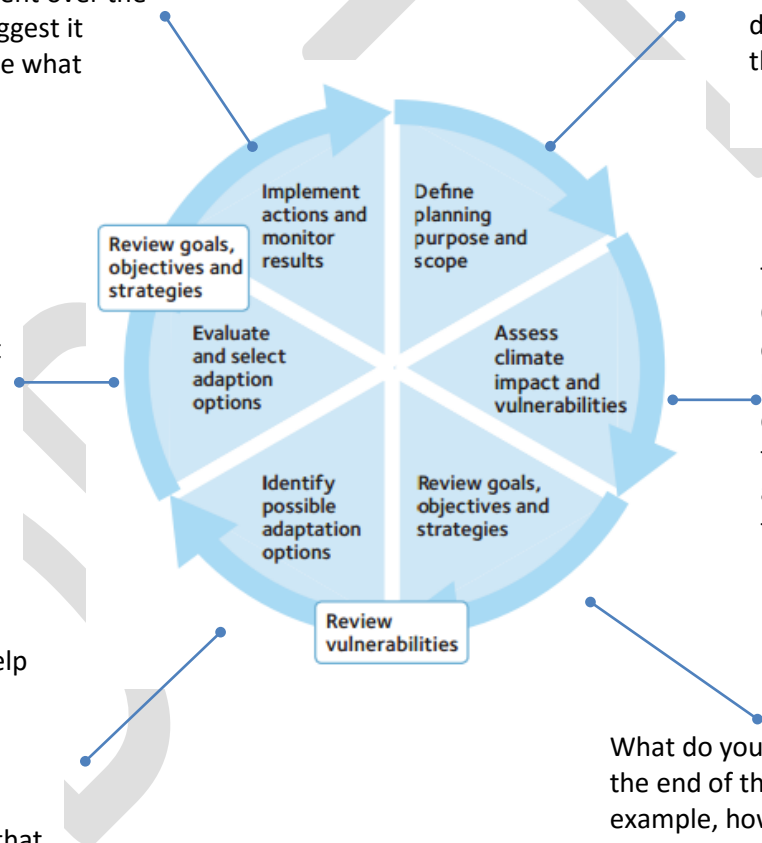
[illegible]ent over the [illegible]ggest it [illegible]e what

d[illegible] th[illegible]

Implement actions and monitor results

Define planning purpose and scope

Review goals, objectives and strategies

Evaluate and select adaption options

Assess climate impact and vulnerabilities

Identify possible adaptation options

Review goals, objectives and strategies

Review vulnerabilities

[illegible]elp

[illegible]hat

What do you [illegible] the end of th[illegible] example, how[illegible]